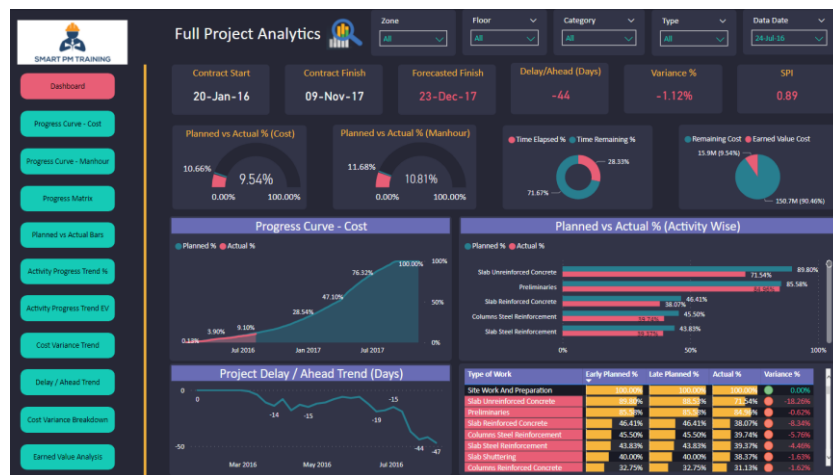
SMART PM TRAINING

Dashboard
Progress Curve - Cost
Progress Curve - Manhour
Progress Matrix
Planned vs Actual Bars
Activity Progress Trend %
Activity Progress Trend EV
Cost Variance Trend
Delay / Ahead Trend
Cost Variance Breakdown
Earned Value Analysis

Full Project Analytics

Zone
All
Floor
All
Category
All
Type
All
Data Date
24-Jul-16

Contract Start
20-Jan-16

Contract Finish
09-Nov-17

Forecasted Finish
23-Dec-17

Delay/Ahead (Days)
-44

Variance %
-1.12%

SPI
0.89

Planned vs Actual % (Cost)
10.66%
9.54%
0.00%
100.00%

Planned vs Actual % (Manhour)
11.68%
10.81%
0.00%
100.00%

Time Elapsed % Time Remaining %
28.33%
71.67%

Remaining Cost Earned Value Cost
15.9M (9.54%)
150.7M (90.46%)

Progress Curve - Cost
Planned % Actual %
0.13%
3.90%
9.10%
28.54%
47.10%
76.32%
100.00%
100%
50%
0%
Jul 2016
Jan 2017
Jul 2017

Planned vs Actual % (Activity Wise)
Planned % Actual %
Slab Unreinforced Concrete
89.80%
71.54%
Preliminaries
85.58%
84.96%
Slab Reinforced Concrete
46.41%
38.07%
Columns Steel Reinforcement
45.50%
39.74%
Slab Steel Reinforcement
43.83%
39.37%
0%
50%
100%

Project Delay / Ahead Trend (Days)
-14
-15
-15
-22
-50
-47
Mar 2016
May 2016
Jul 2016

| Type of Work | Early Planned % | Late Planned % | Actual % | Variance % |
|---|---|---|---|---|
| Site Work And Preparation | 100.00% | 100.00% | 100.00% | 0.00% |
| Slab Unreinforced Concrete | 89.80% | 68.53% | 71.54% | -18.26% |
| Preliminaries | 85.58% | 85.58% | 84.96% | -0.62% |
| Slab Reinforced Concrete | 46.41% | 46.41% | 38.07% | -8.34% |
| Columns Steel Reinforcement | 45.50% | 45.50% | 39.74% | -5.76% |
| Slab Steel Reinforcement | 43.83% | 43.83% | 39.37% | -4.46% |
| Slab Shuttering | 40.00% | 38.87% | 38.37% | -1.63% |
| Columns Reinforced Concrete | 32.75% | 32.75% | 31.13% | -1.62% |